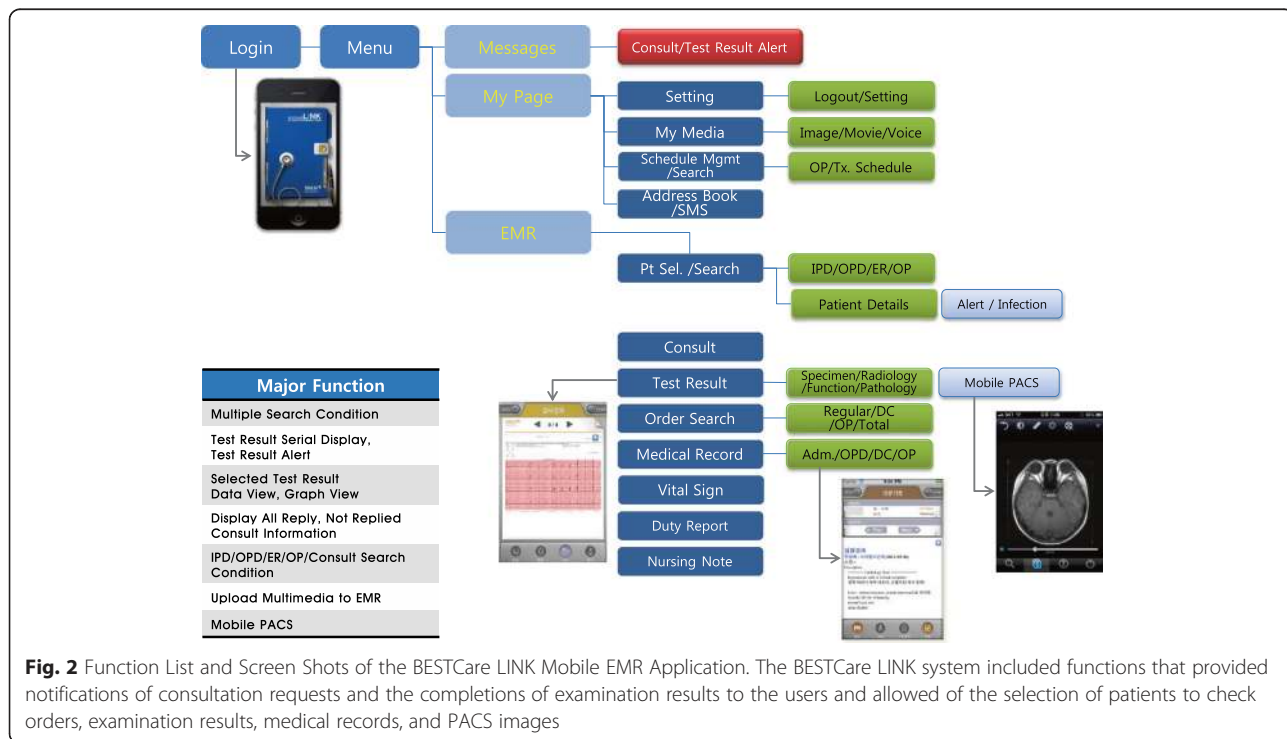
Login

Menu

Messages

Consult/Test Result Alert

My Page

Setting

Logout/Setting

My Media

Image/Movie/Voice

Schedule Mgmt /Search

OP/Tx. Schedule

Address Book /SMS

EMR

Pt Sel. /Search

IPD/OPD/ER/OP

Patient Details

Alert / Infection

Consult

Test Result

Specimen/Radiology /Function/Pathology

Mobile PACS

Order Search

Regular/DC /OP/Total

Medical Record

Adm./OPD/DC/OP

Vital Sign

Duty Report

Nursing Note

| Major Function |
|---|
| Multiple Search Condition |
| Test Result Serial Display, Test Result Alert |
| Selected Test Result Data View, Graph View |
| Display All Reply, Not Replied Consult Information |
| IPD/OPD/ER/OP/Consult Search Condition |
| Upload Multimedia to EMR |
| Mobile PACS |

**Fig. 2** Function List and Screen Shots of the BESTCare LINK Mobile EMR Application. The BESTCare LINK system included functions that provided notifications of consultation requests and the completions of examination results to the users and allowed of the selection of patients to check orders, examination results, medical records, and PACS images